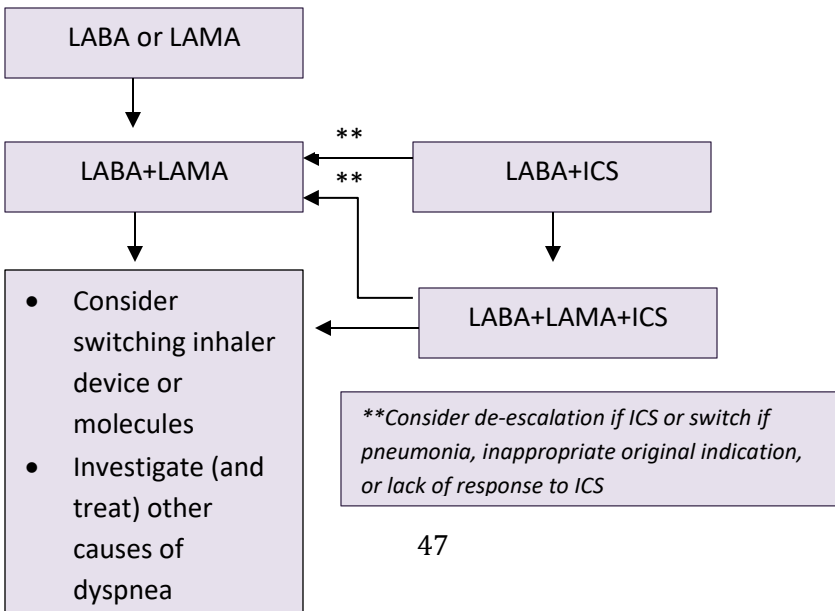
LABA or LAMA

LABA+LAMA

**

**

LABA+ICS

- Consider switching inhaler device or molecules
- Investigate (and treat) other causes of dyspnea

LABA+LAMA+ICS

**Consider de-escalation if ICS or switch if pneumonia, inappropriate original indication, or lack of response to ICS*

47